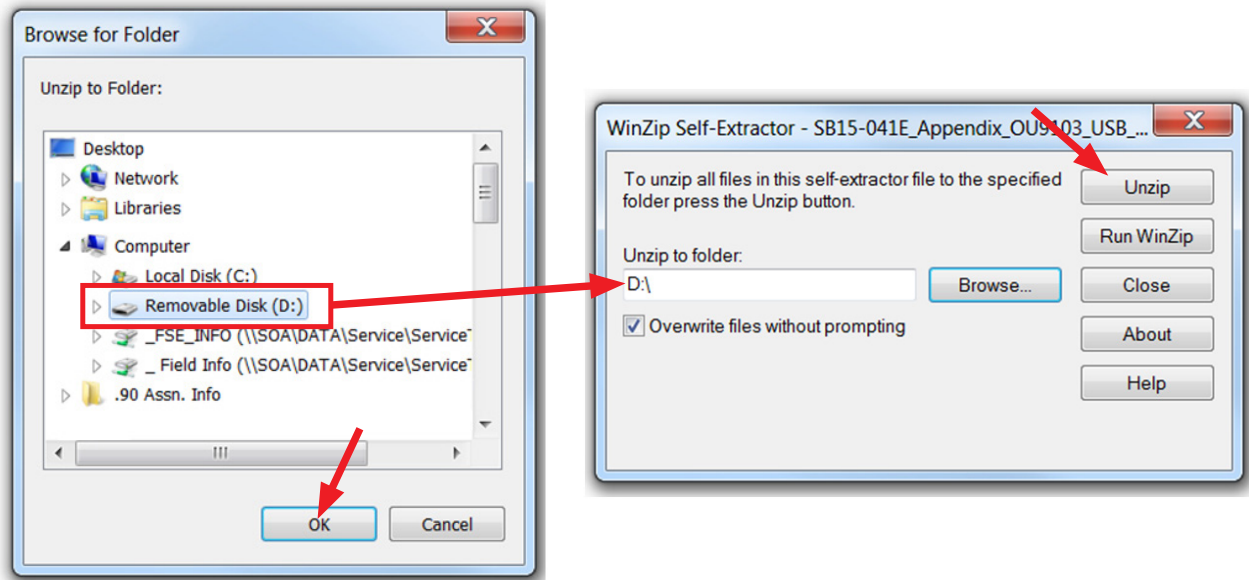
Browse for Folder

Unzip to Folder:

Desktop
Network
Libraries
Computer
Local Disk (C:)
Removable Disk (D:)
_FSE_INFO (\\SOA\DATA\Service\Service
_ Field Info (\\SOA\DATA\Service\Service
.90 Assn. Info

OK
Cancel

WinZip Self-Extractor - SB15-041E_Appendix_OU9103_USB_...

To unzip all files in this self-extractor file to the specified folder press the Unzip button.

Unzip to folder:
D:\
Browse...
Overwrite files without prompting

Unzip
Run WinZip
Close
About
Help